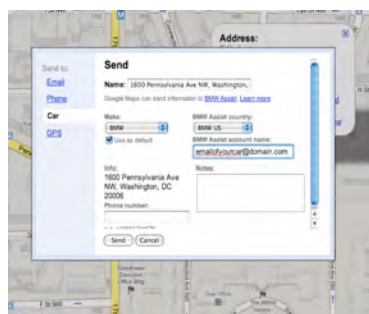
Address:

Send to:
Email
Phone
Car
GPS

Send

Name: 1600 Pennsylvania Ave NW, Washington,

Google Maps can send information to BMW Assist. Learn more

Make:
BMW
Use as default

BMW Assist country:
BMW US

BMW Assist account name:
emailofyourcar@domain.com

Info:
1600 Pennsylvania Ave NW, Washington, DC 20006

Phone number:

Notes:

Send Cancel

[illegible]